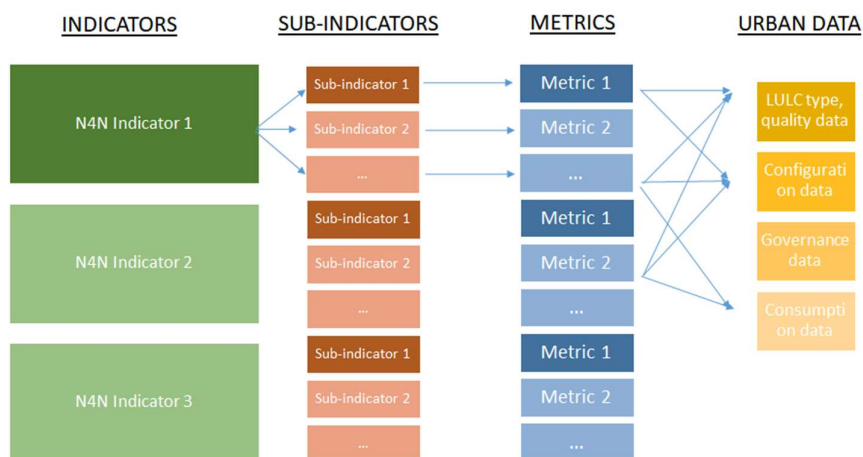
INDICATORS

SUB-INDICATORS

METRICS

URBAN DATA

N4N Indicator 1

Sub-indicator 1

Sub-indicator 2

...

Metric 1

Metric 2

...

LULC type, quality data

Configuration data

Governance data

Consumption data

N4N Indicator 2

Sub-indicator 1

Sub-indicator 2

...

Metric 1

Metric 2

...

N4N Indicator 3

Sub-indicator 1

Sub-indicator 2

...

Metric 1

Metric 2

...